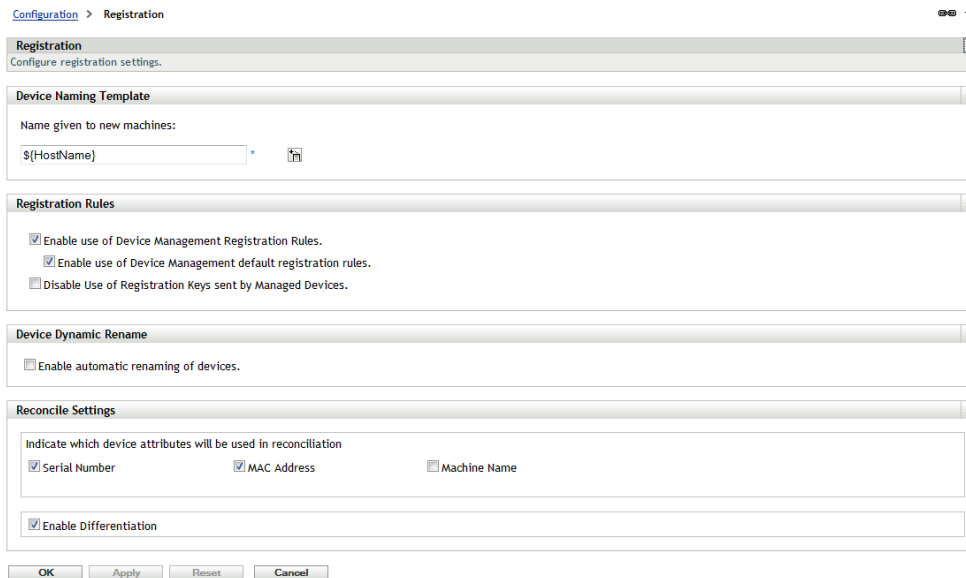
Configuration > Registration

Registration
Configure registration settings.

Device Naming Template

Name given to new machines:

${HostName} *

Registration Rules

Enable use of Device Management Registration Rules.

Enable use of Device Management default registration rules.

Disable Use of Registration Keys sent by Managed Devices.

Device Dynamic Rename

Enable automatic renaming of devices.

Reconcile Settings

Indicate which device attributes will be used in reconciliation

Serial Number MAC Address Machine Name

Enable Differentiation

OK Apply Reset Cancel